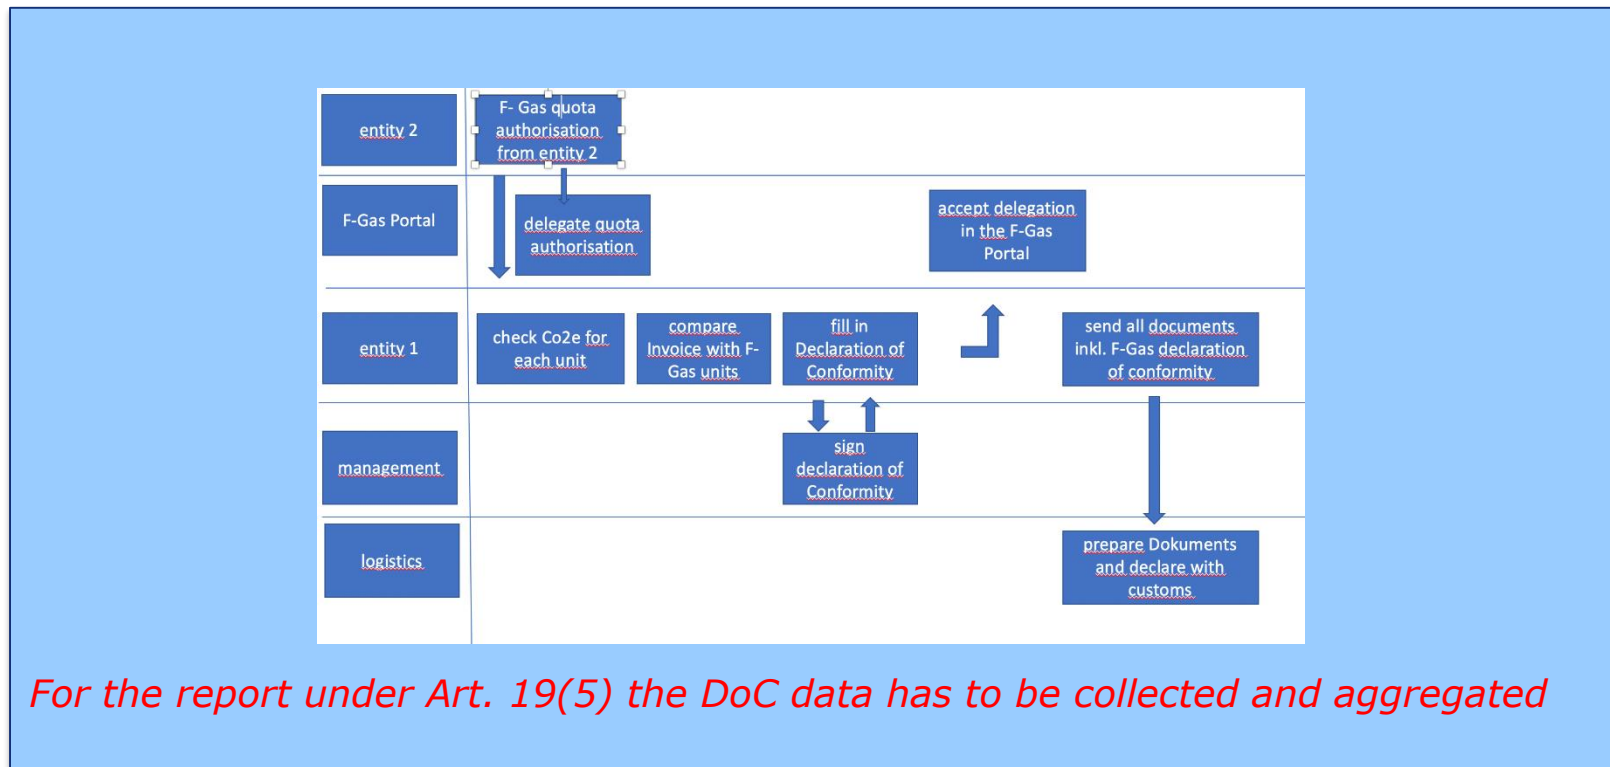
entity 2

F- Gas quota authorisation from entity 2

F-Gas Portal

delegate quota authorisation

accept delegation in the F-Gas Portal

entity 1

check Co2e for each unit

compare Invoice with F-Gas units

fill in Declaration of Conformity

send all documents inkl. F-Gas declaration of conformity

management

sign declaration of Conformity

logistics

prepare Dokuments and declare with customs

For the report under Art. 19(5) the DoC data has to be collected and aggregated